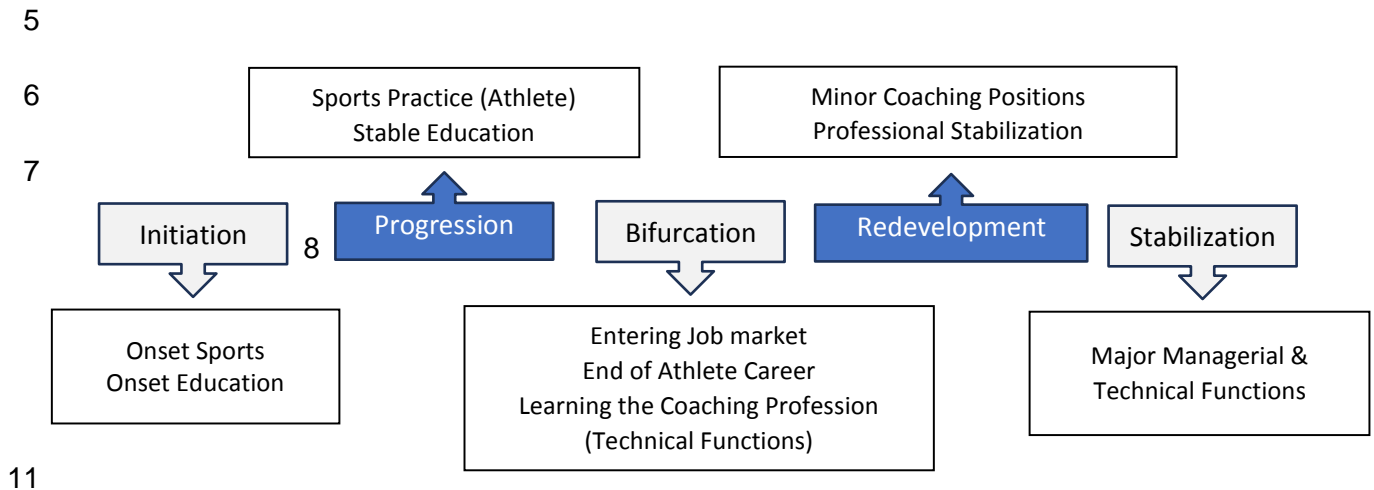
5

6

7

8

11

Sports Practice (Athlete)
Stable Education

Minor Coaching Positions
Professional Stabilization

Initiation

Progression

Bifurcation

Redevelopment

Stabilization

Onset Sports
Onset Education

Entering Job market
End of Athlete Career
Learning the Coaching Profession
(Technical Functions)

Major Managerial & Technical Functions